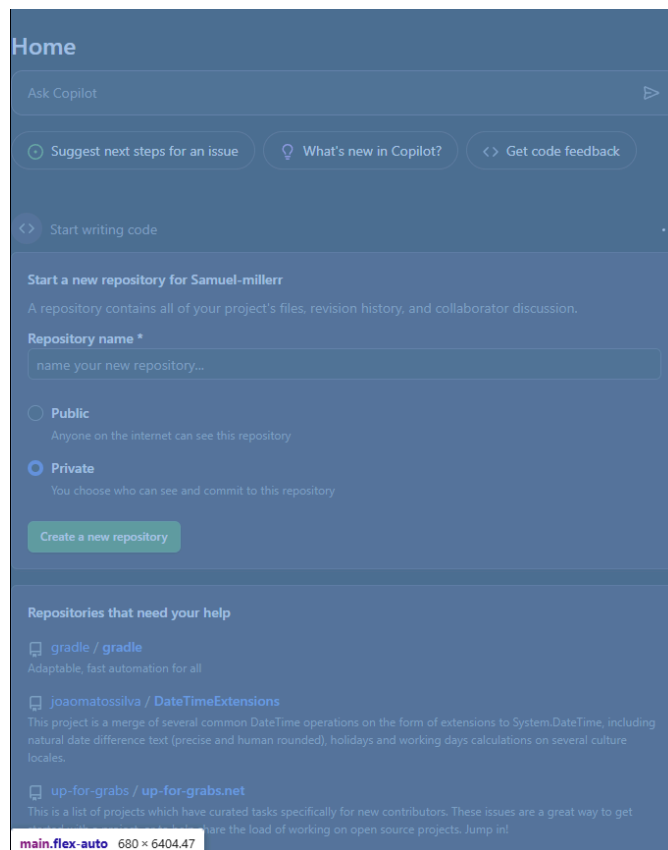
Home

Ask Copilot

Suggest next steps for an issue

What's new in Copilot?

Get code feedback

Start writing code

Start a new repository for Samuel-millerr

A repository contains all of your project's files, revision history, and collaborator discussion.

Repository name *

name your new repository...

Public

Anyone on the internet can see this repository

Private

You choose who can see and commit to this repository

Create a new repository

Repositories that need your help

gradle / gradle

Adaptable, fast automation for all

joaomatossilva / DateTimeExtensions

This project is a merge of several common DateTime operations on the form of extensions to System.DateTime, including natural date difference text (precise and human rounded), holidays and working days calculations on several culture locales.

up-for-grabs / up-for-grabs.net

This is a list of projects which have curated tasks specifically for new contributors. These issues are a great way to get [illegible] share the load of working on open source projects. Jump in!

main.flex-auto 680 × 6404.47